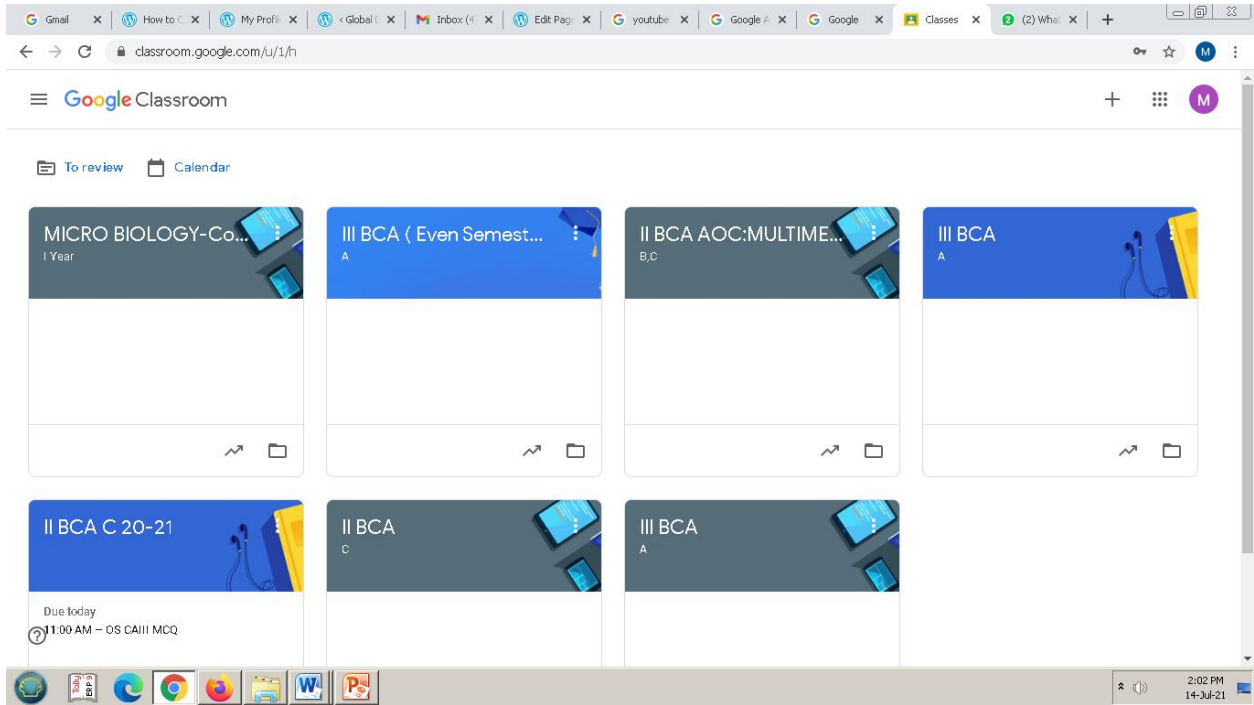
Gmail | How to C | My Profil | < Global | Inbox (4 | Edit Page | youtube | Google A | Google | Classes | (2) What

classroom.google.com/u/1/h

Google Classroom

To review   Calendar

MICRO BIOLOGY-Co...
I Year

III BCA ( Even Semest...
A

II BCA AOC:MULTIME...
B,C

III BCA
A

II BCA C 20-21

Due today
11:00 AM – OS CAIII MCQ

II BCA
C

III BCA
A

2:02 PM
14-Jul-21